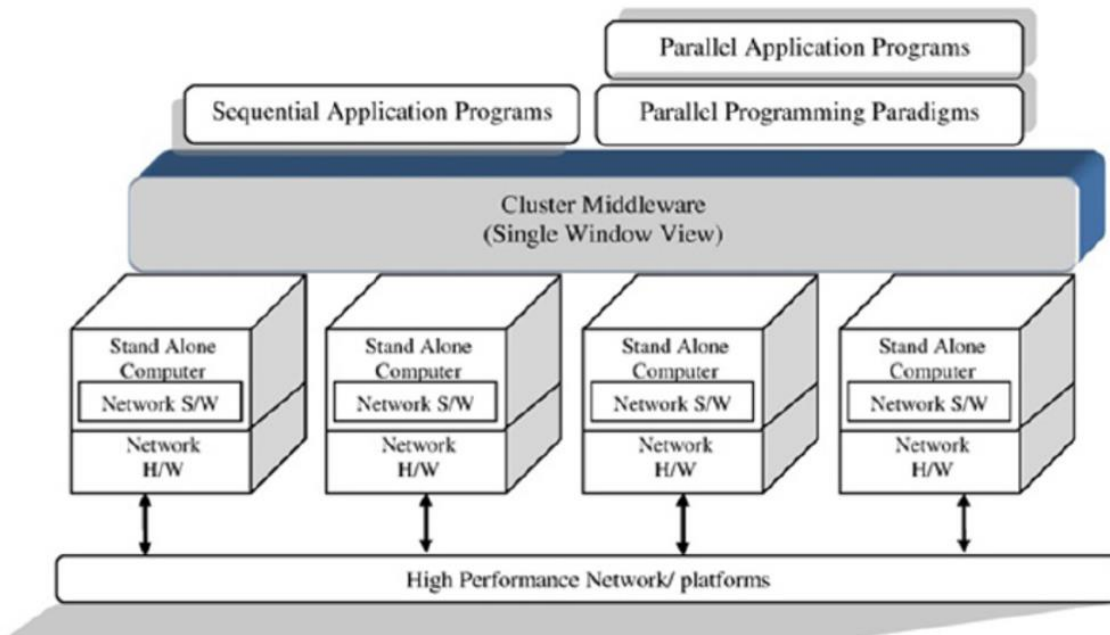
Parallel Application Programs

Sequential Application Programs

Parallel Programming Paradigms

Cluster Middleware
(Single Window View)

Stand Alone Computer
Network S/W
Network H/W

Stand Alone Computer
Network S/W
Network H/W

Stand Alone Computer
Network S/W
Network H/W

Stand Alone Computer
Network S/W
Network H/W

High Performance Network/ platforms